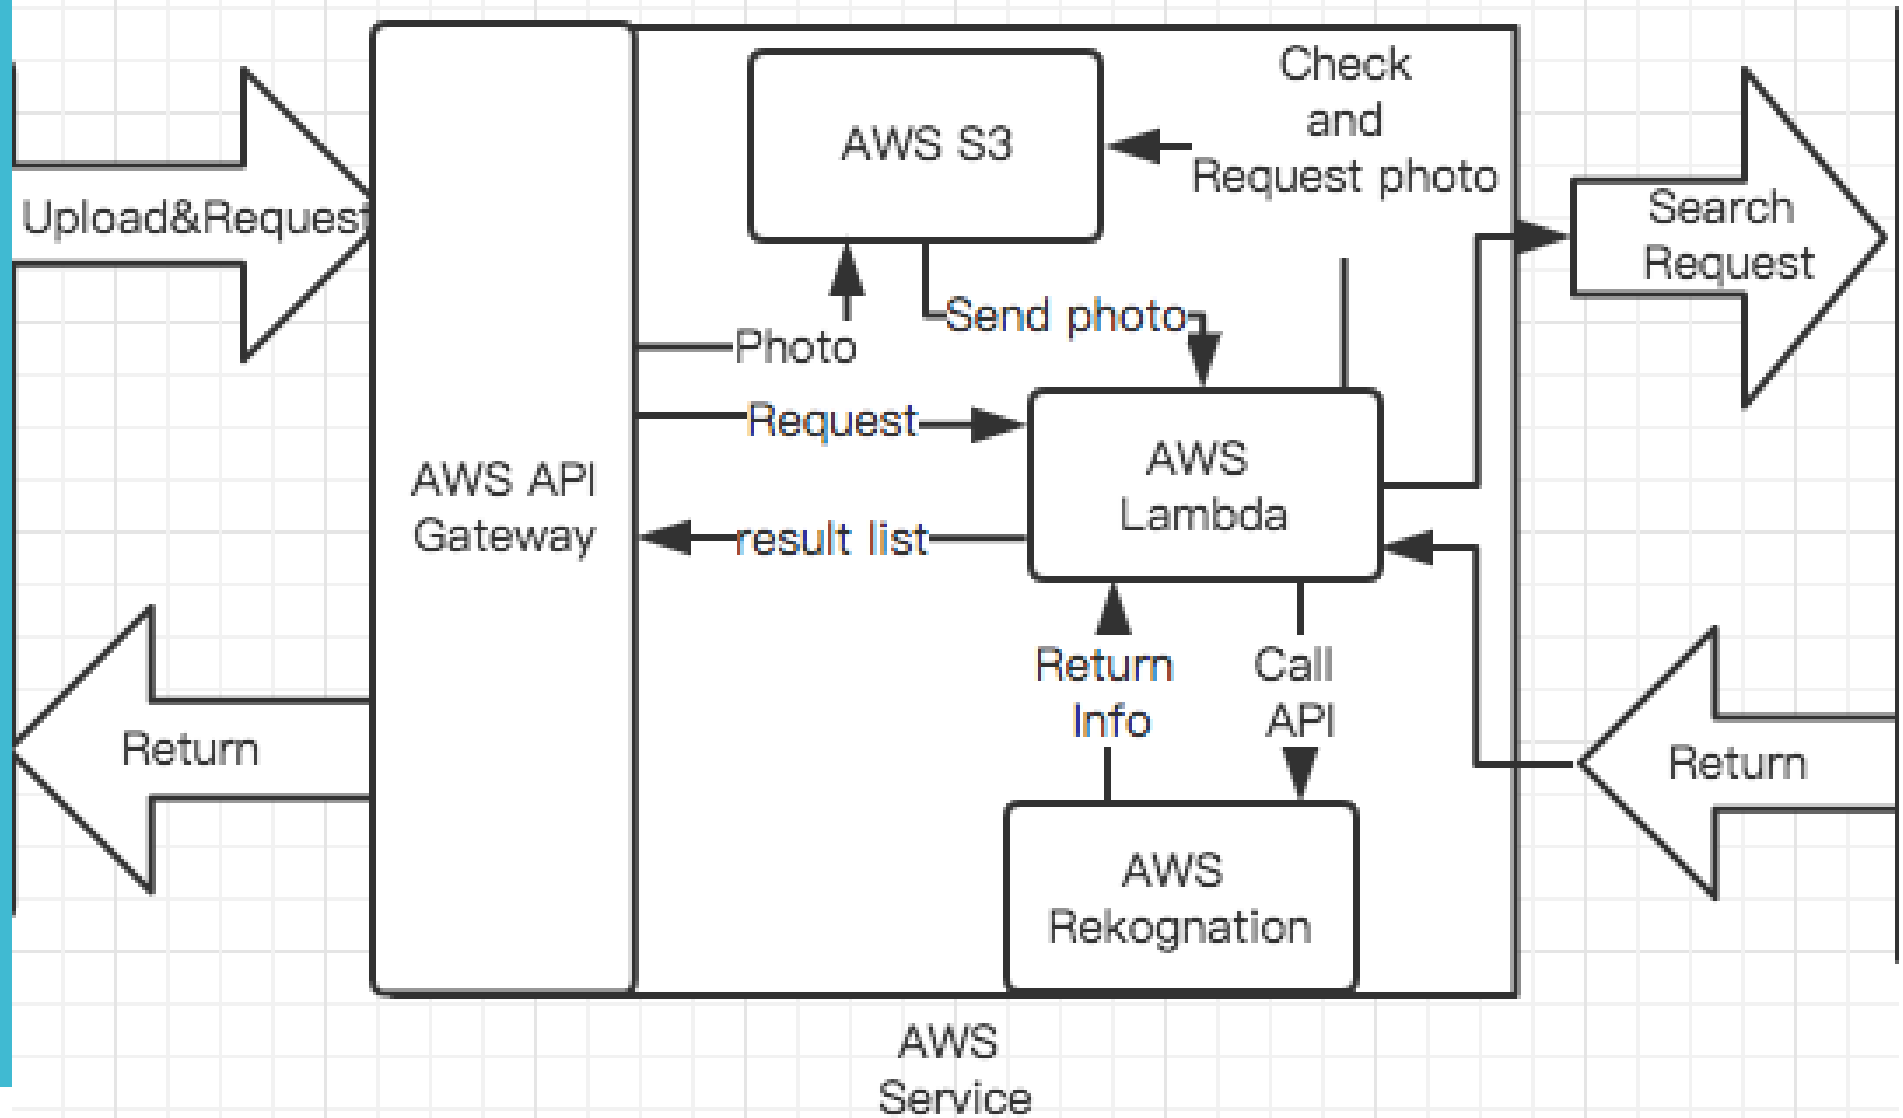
Upload&Request

AWS API Gateway

AWS S3

Check and Request photo

Search Request

Send photo

Photo

Request

AWS Lambda

result list

Return

Return Info

Call API

Return

AWS Rekognation

AWS Service